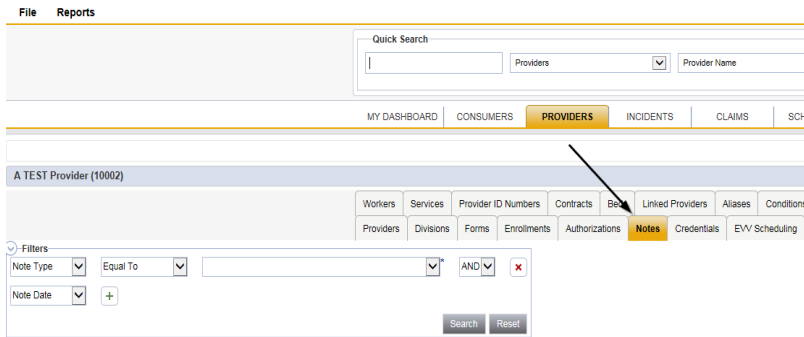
File Reports

Quick Search

Providers

Provider Name

MY DASHBOARD CONSUMERS PROVIDERS INCIDENTS CLAIMS SCH

A TEST Provider (10002)

Workers Services Provider ID Numbers Contracts Be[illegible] Linked Providers Aliases Conditions

Providers Divisions Forms Enrollments Authorizations Notes Credentials EVV Scheduling

Filters

Note Type Equal To * AND

Note Date

Search Reset